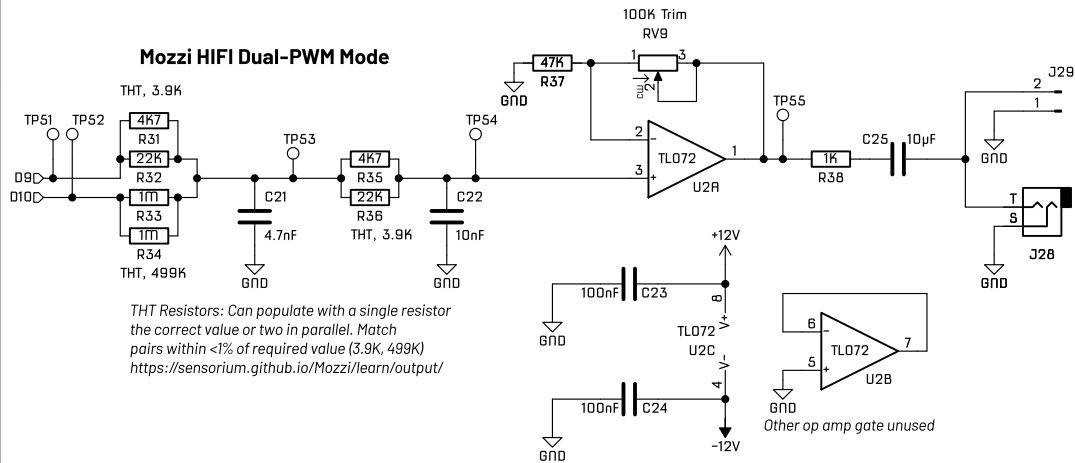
Mozzi HIFI Dual-PWM Mode

100K Trim
RV9
1 3
2
CW

47K
R37
GND

J29
2
1
GND

TP55

THT, 3.9K
TP51 TP52
4K7
R31
22K
R32
D9
D10
1M
R33
1M
R34
THT, 499K

TP53
C21
4.7nF
GND

4K7
R35
22K
R36
THT, 3.9K

TP54
C22
10nF
GND

2
3
TL072
U2A
1

1K
R38
C25 10μF
GND

T
S
J28
GND

+12V
100nF C23
8
V+
GND
TL072
U2C
V-
4
100nF C24
GND
-12V

6
5
TL072
7
U2B
GND
Other op amp gate unused

THT Resistors: Can populate with a single resistor the correct value or two in parallel. Match pairs within <1% of required value (3.9K, 499K)
https://sensorium.github.io/Mozzi/learn/output/